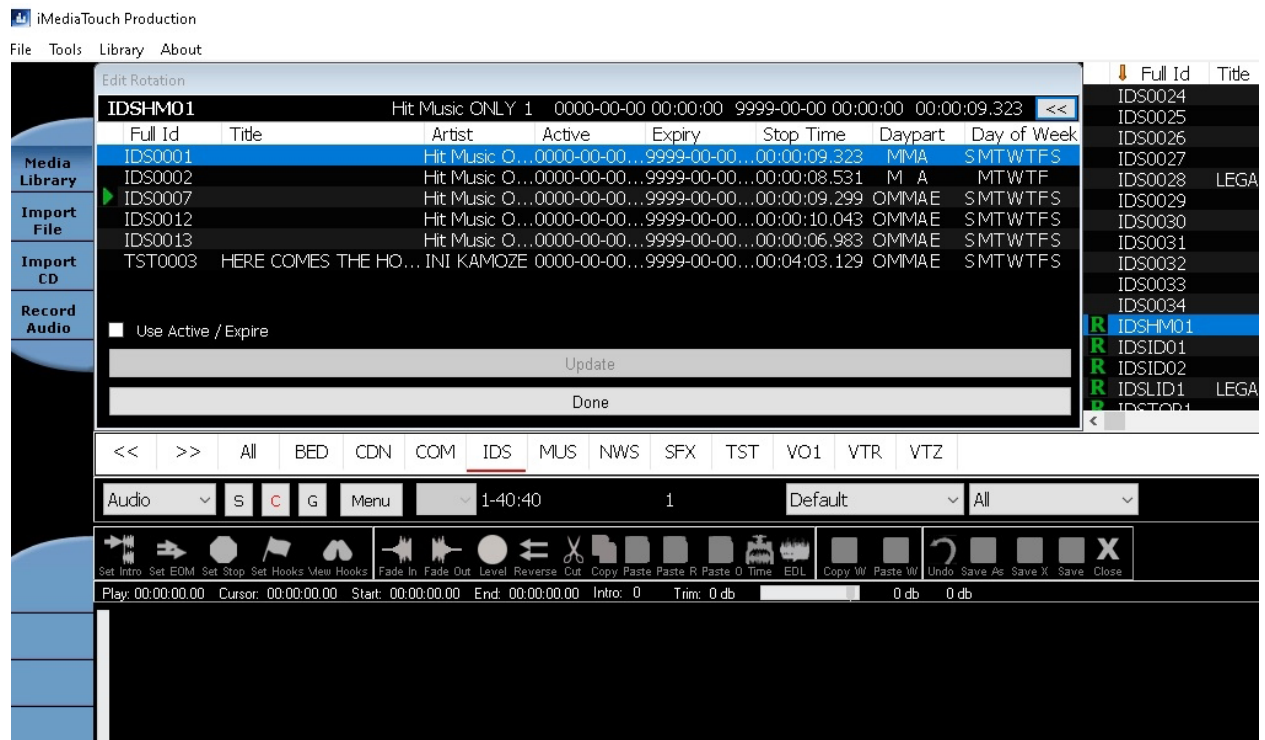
iMediaTouch Production

File Tools Library About

Edit Rotation

IDSHM01 Hit Music ONLY 1 0000-00-00 00:00:00 9999-00-00 00:00:00 00:00:09.323 <<

| Full Id | Title | Artist | Active | Expiry | Stop Time | Daypart | Day of Week |
|---|---|---|---|---|---|---|---|
| IDS0001 | | Hit Music O… | 0000-00-00… | 9999-00-00… | 00:00:09.323 | MMA | SMTWTFS |
| IDS0002 | | Hit Music O… | 0000-00-00… | 9999-00-00… | 00:00:08.531 | M A | MTWTF |
| IDS0007 | | Hit Music O… | 0000-00-00… | 9999-00-00… | 00:00:09.299 | OMMAE | SMTWTFS |
| IDS0012 | | Hit Music O… | 0000-00-00… | 9999-00-00… | 00:00:10.043 | OMMAE | SMTWTFS |
| IDS0013 | | Hit Music O… | 0000-00-00… | 9999-00-00… | 00:00:06.983 | OMMAE | SMTWTFS |
| TST0003 | HERE COMES THE HO… | INI KAMOZE | 0000-00-00… | 9999-00-00… | 00:04:03.129 | OMMAE | SMTWTFS |

Use Active / Expire

Update

Done

Media Library
Import File
Import CD
Record Audio

| Full Id | Title |
|---|---|
| IDS0024 | |
| IDS0025 | |
| IDS0026 | |
| IDS0027 | |
| IDS0028 | LEGA |
| IDS0029 | |
| IDS0030 | |
| IDS0031 | |
| IDS0032 | |
| IDS0033 | |
| IDS0034 | |
| R IDSHM01 | |
| R IDSID01 | |
| R IDSID02 | |
| R IDSLID1 | LEGA |
| R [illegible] | |

<< >> All BED CDN COM IDS MUS NWS SFX TST VO1 VTR VTZ

Audio S C G Menu 1-40:40 1 Default All

Set Intro Set EOM Set Stop Set Hooks View Hooks Fade In Fade Out Level Reverse Cut Copy Paste Paste R Paste O Time EDL Copy W Paste W Undo Save As Save X Save Close

Play: 00:00:00.00 Cursor: 00:00:00.00 Start: 00:00:00.00 End: 00:00:00.00 Intro: 0 Trim: 0 db 0 db 0 db